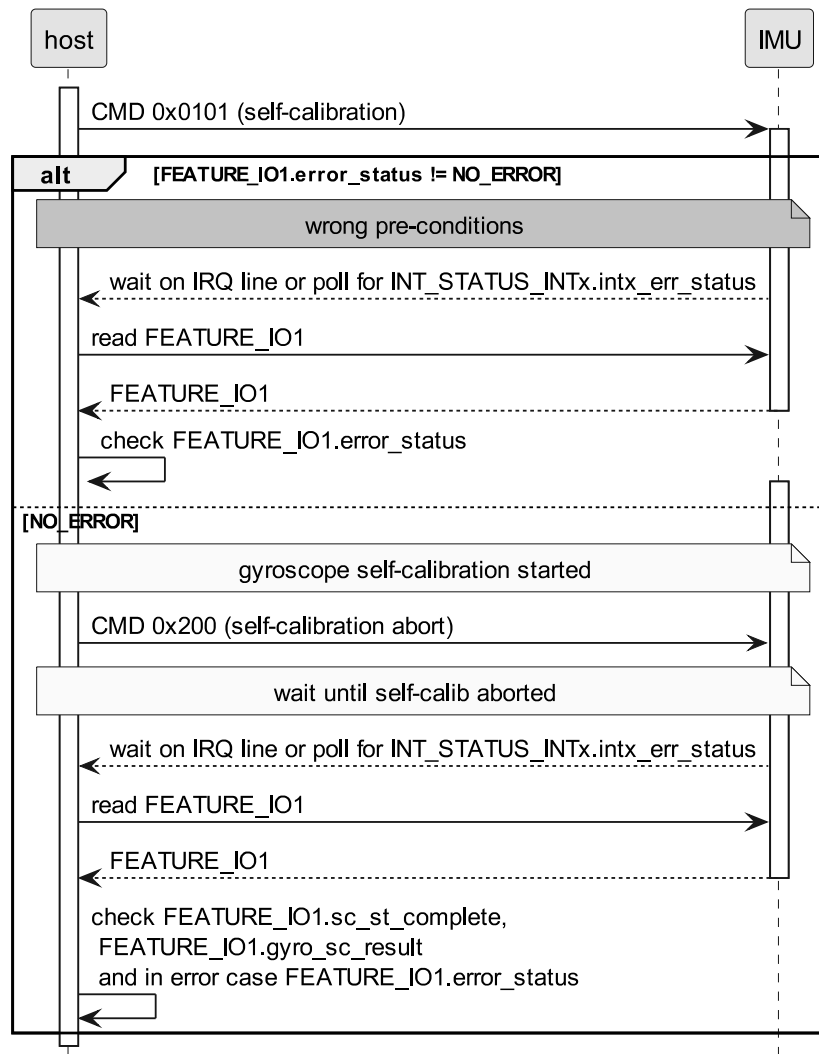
host

IMU

CMD 0x0101 (self-calibration)

alt

[FEATURE_IO1.error_status != NO_ERROR]

wrong pre-conditions

wait on IRQ line or poll for INT_STATUS_INTx.intx_err_status

read FEATURE_IO1

FEATURE_IO1

check FEATURE_IO1.error_status

[NO_ERROR]

gyroscope self-calibration started

CMD 0x200 (self-calibration abort)

wait until self-calib aborted

wait on IRQ line or poll for INT_STATUS_INTx.intx_err_status

read FEATURE_IO1

FEATURE_IO1

check FEATURE_IO1.sc_st_complete, FEATURE_IO1.gyro_sc_result and in error case FEATURE_IO1.error_status